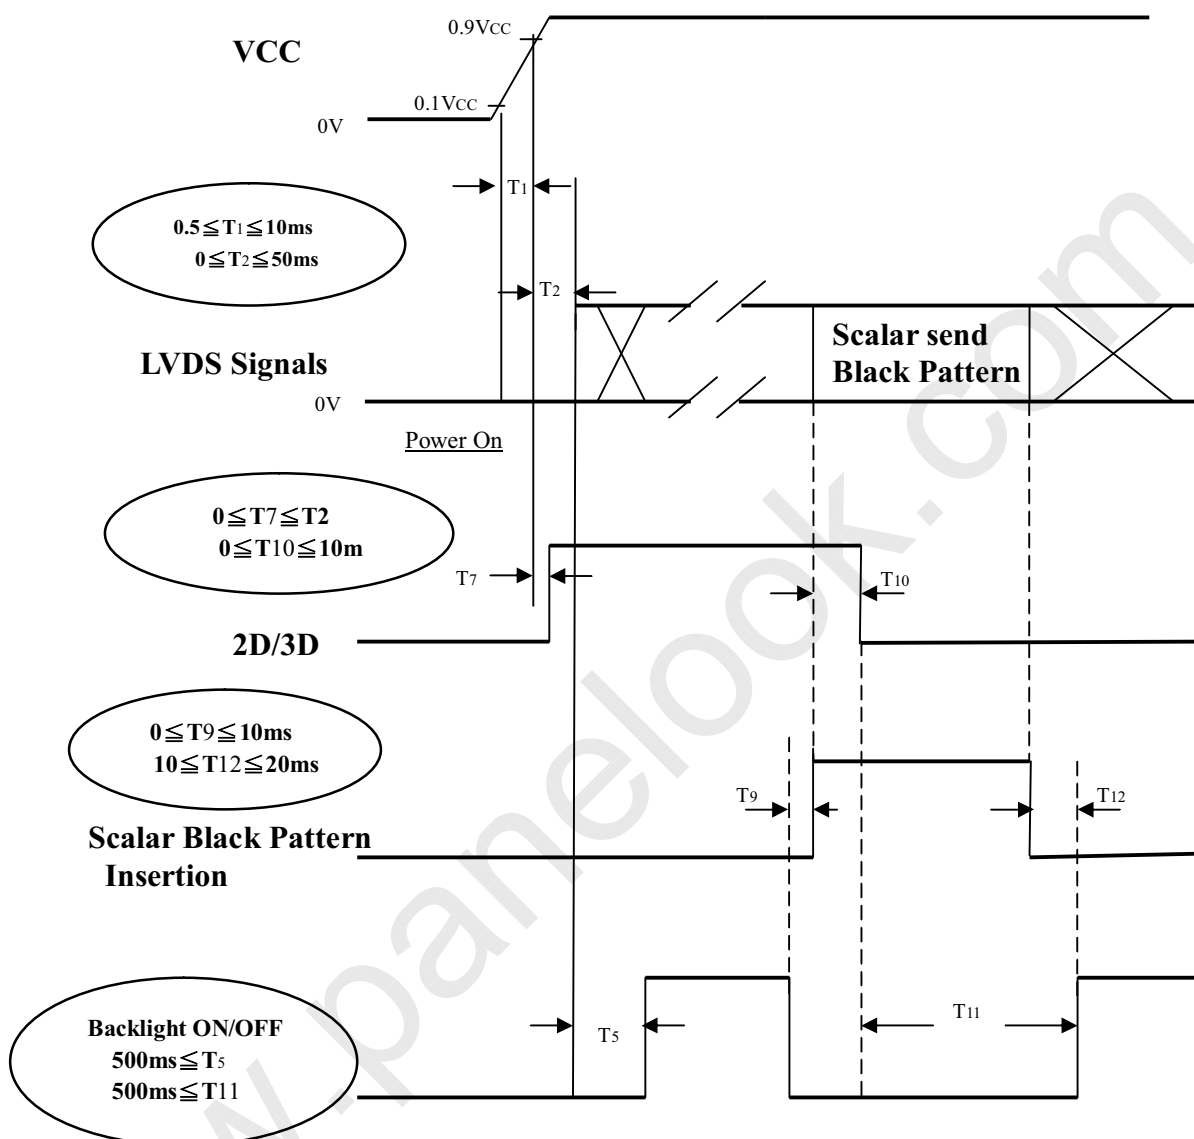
VCC

0.9Vcc

0.1Vcc

0V

$T_1$

$0.5 \leqq T_1 \leqq 10ms$
$0 \leqq T_2 \leqq 50ms$

$T_2$

Scalar send Black Pattern

LVDS Signals

0V

Power On

$0 \leqq T7 \leqq T2$
$0 \leqq T10 \leqq 10m$

$T_7$

T10

2D/3D

$0 \leqq T9 \leqq 10ms$
$10 \leqq T12 \leqq 20ms$

$T_9$

$T_{12}$

Scalar Black Pattern Insertion

$T_5$

$T_{11}$

Backlight ON/OFF
$500ms \leqq T_5$
$500ms \leqq T11$

www.panelook.com